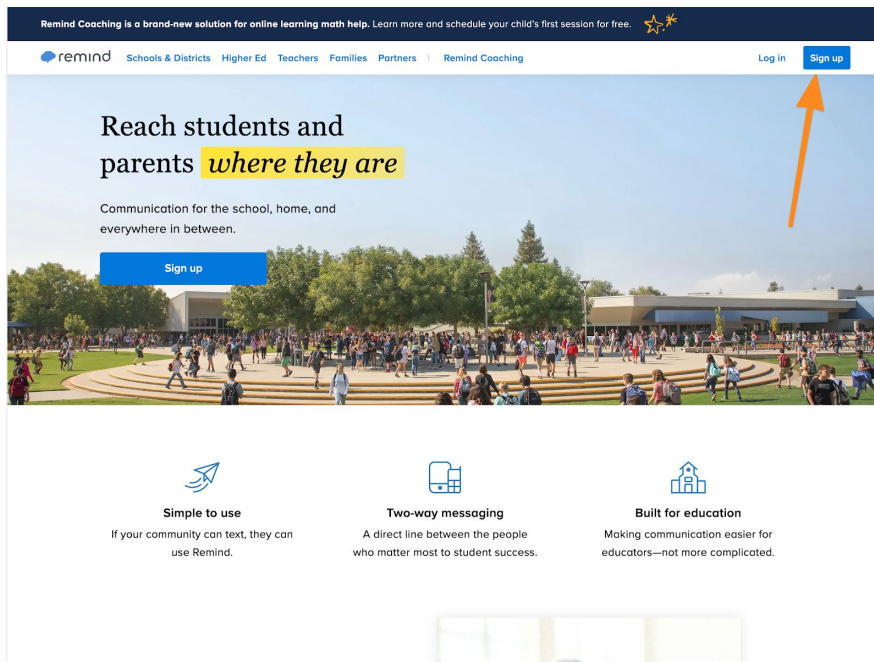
**Remind Coaching is a brand-new solution for online learning math help.** Learn more and schedule your child's first session for free.

remind Schools & Districts Higher Ed Teachers Families Partners | Remind Coaching Log in Sign up

Reach students and parents where they are

Communication for the school, home, and everywhere in between.

Sign up

Simple to use
If your community can text, they can use Remind.

Two-way messaging
A direct line between the people who matter most to student success.

Built for education
Making communication easier for educators—not more complicated.